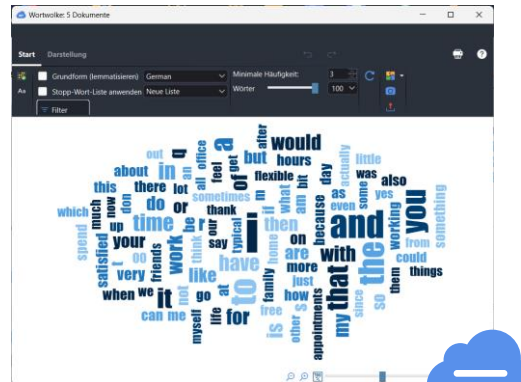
Wortwolke: 5 Dokumente

Start Darstellung

Grundform (lemmatisieren) German

Stopp-Wort-Liste anwenden Neue Liste

Filter

Minimale Häufigkeit: 3

Wörter 100

would
and
the
you
that
it
in
a
I
time
have
with
to
but
do
for
my
is
your
work
like
of
or
there
this
about
which
much
satisfied
very
when
we
can
me
out
so
an
not
all
office
feel
get
after
hours
flexible
day
also
was
little
as
even
yes
actually
because
then
on
are
more
just
how
since
working
from
could
things
them
something
spend
friends
be
thank
sometimes
say
typical
what
am
bit
at
go
family
home
free
life
myself
appointments
lot
don
up
all